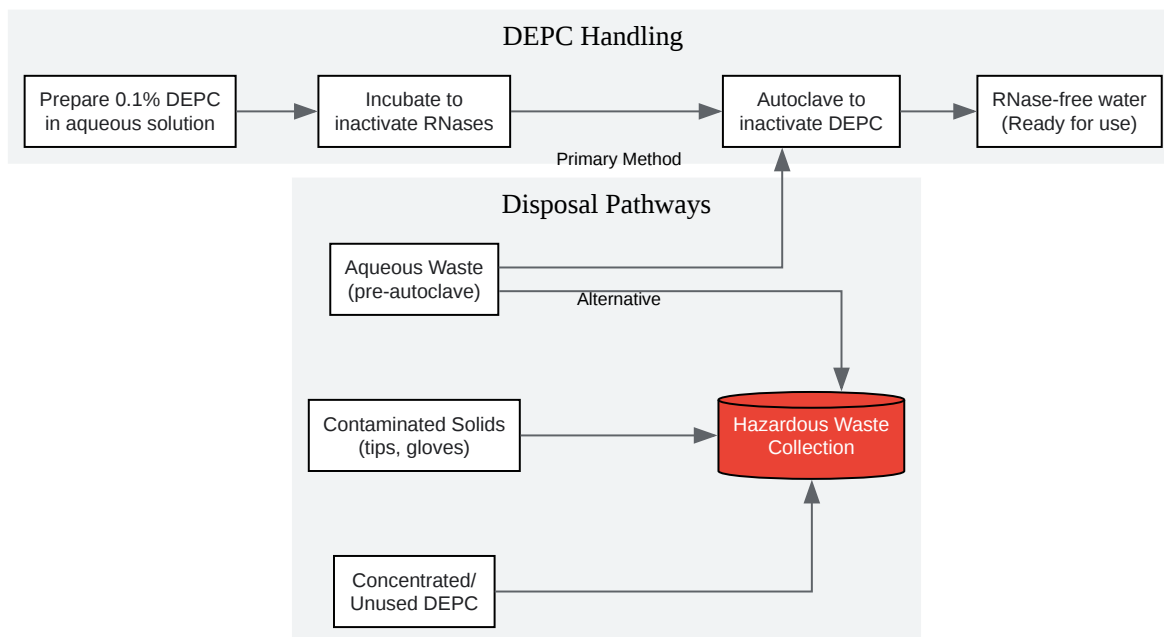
DEPC Handling

Prepare 0.1% DEPC in aqueous solution

Incubate to inactivate RNases

Autoclave to inactivate DEPC

RNase-free water (Ready for use)

Primary Method

Disposal Pathways

Aqueous Waste (pre-autoclave)

Alternative

Contaminated Solids (tips, gloves)

Hazardous Waste Collection

Concentrated/ Unused DEPC